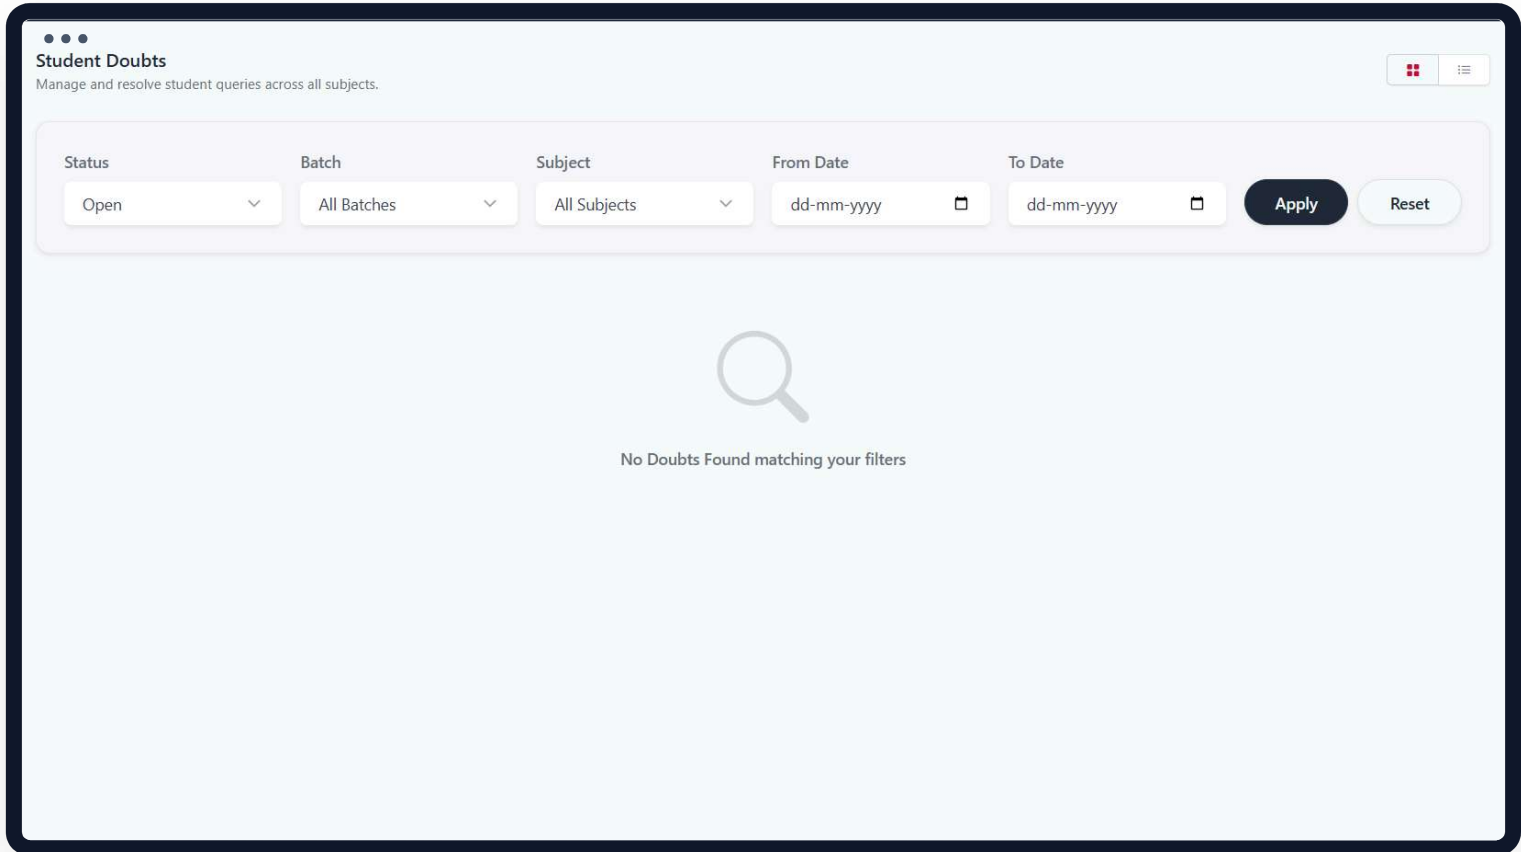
Student Doubts
Manage and resolve student queries across all subjects.

Status
Open

Batch
All Batches

Subject
All Subjects

From Date
dd-mm-yyyy

To Date
dd-mm-yyyy

Apply
Reset

No Doubts Found matching your filters